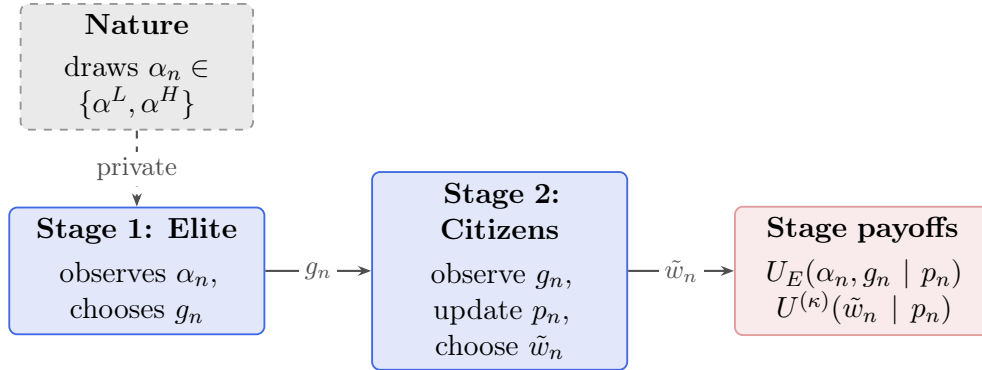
**Nature**
draws $\alpha_n \in \{\alpha^L, \alpha^H\}$

private

**Stage 1: Elite**
observes $\alpha_n$, chooses $g_n$

$g_n$

**Stage 2: Citizens**
observe $g_n$, update $p_n$, choose $\tilde{w}_n$

$\tilde{w}_n$

**Stage payoffs**
$U_E(\alpha_n, g_n \mid p_n)$
$U^{(\kappa)}(\tilde{w}_n \mid p_n)$